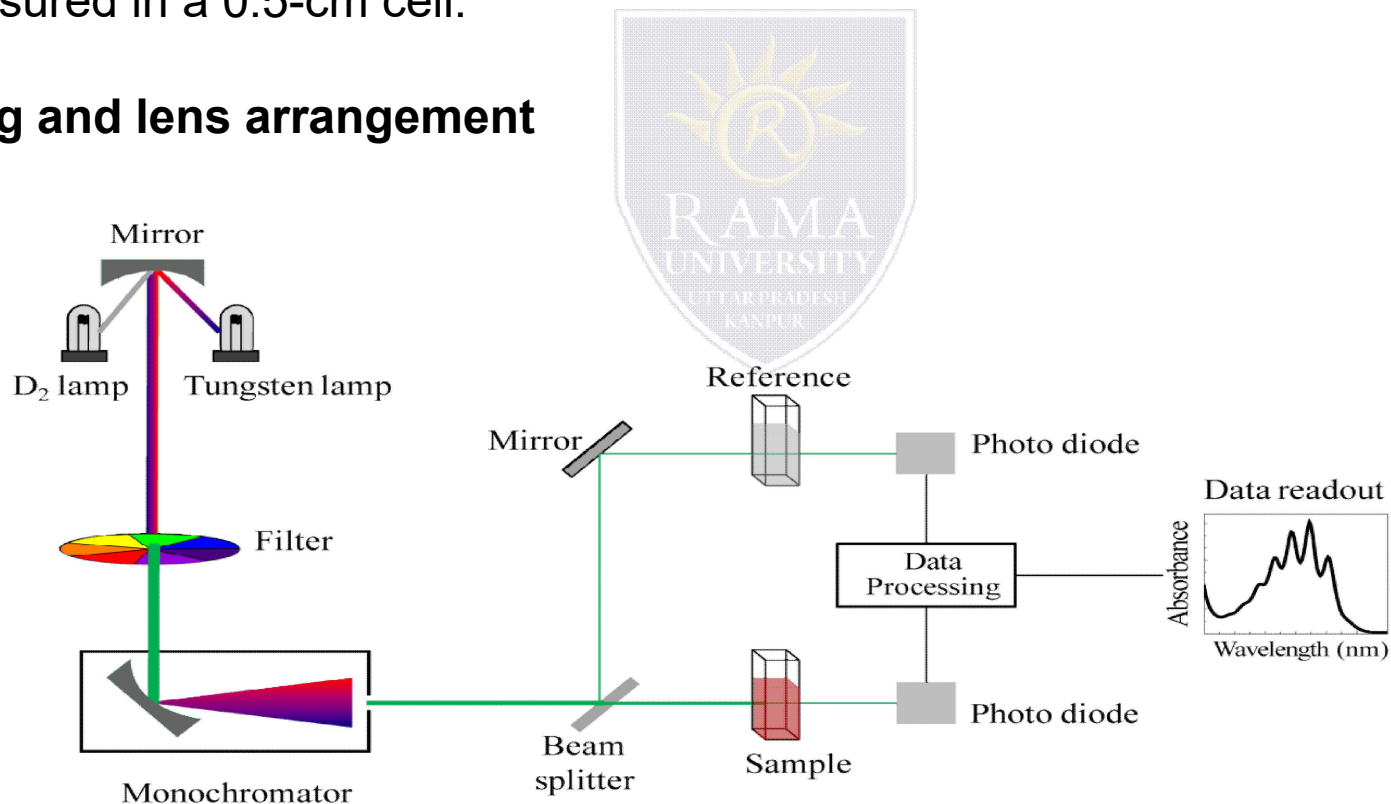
sured in a 0.5-cm cell.

g and lens arrangement

RAMA UNIVERSITY UTTAR PRADESH KANPUR

Mirror

$D_2$ lamp

Tungsten lamp

Filter

Monochromator

Mirror

Beam splitter

Reference

Sample

Photo diode

Data Processing

Photo diode

Data readout

Absorbance

Wavelength (nm)